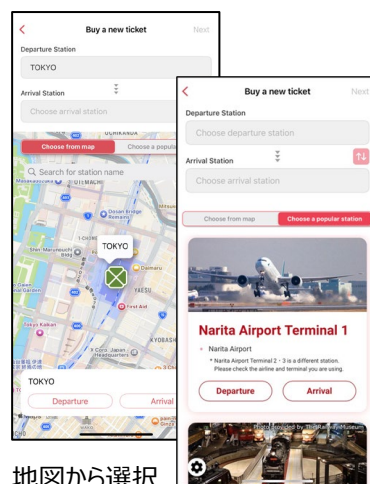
Buy a new ticket
Next
Departure Station
TOKYO
Arrival Station
Choose arrival station
Choose from map
Choose a popular
Search for station name
OTEMACHI
Dogan Bridge
Daimaru
TOKYO
Tokyo Kaikan
YAESU
First Aid
KYOBASHI
TOKYO
Departure
Arrival

Buy a new ticket
Next
Departure Station
Choose departure station
Arrival Station
Choose arrival station
Choose from map
Choose a popular station
Narita Airport Terminal 1
Narita Airport
* Narita Airport Terminal 2・3 is a different station. Please check the airline and terminal you are using.
Departure
Arrival
Photo provided by The Railway Museum

地図から選択